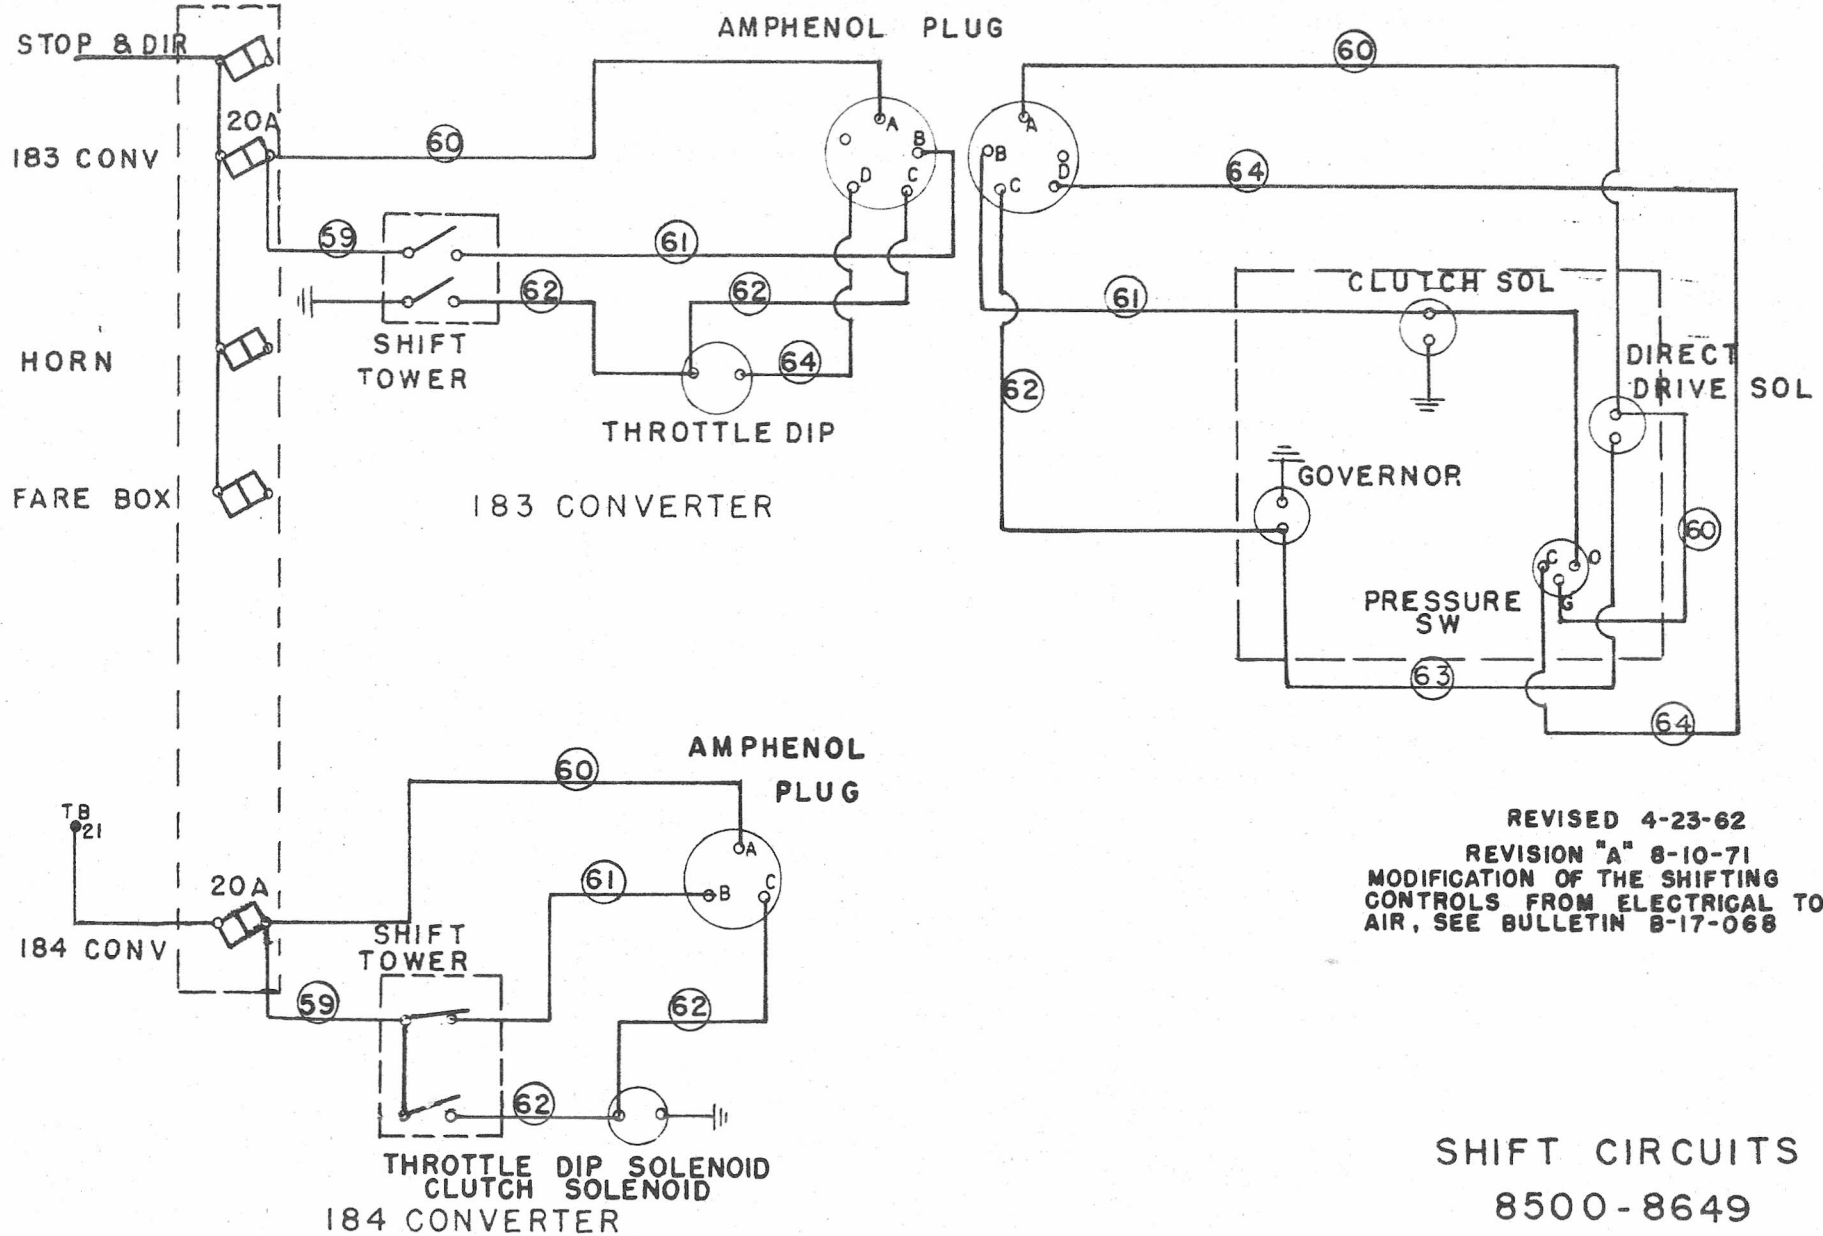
STOP & DIR

AMPHENOL PLUG

60

20A

183 CONV

60

A

B

D

C

A

B

C

D

64

59

61

61

CLUTCH SOL

62

62

64

HORN

SHIFT TOWER

62

DIRECT DRIVE SOL

THROTTLE DIP

GOVERNOR

FARE BOX

183 CONVERTER

60

C

O

G

PRESSURE SW

63

64

AMPHENOL PLUG

60

TB 21

REVISED 4-23-62

A

REVISION "A" 8-10-71 MODIFICATION OF THE SHIFTING CONTROLS FROM ELECTRICAL TO AIR, SEE BULLETIN B-17-068

61

B

C

20A

184 CONV

SHIFT TOWER

59

62

62

THROTTLE DIP SOLENOID
CLUTCH SOLENOID
184 CONVERTER

SHIFT CIRCUITS
8500-8649